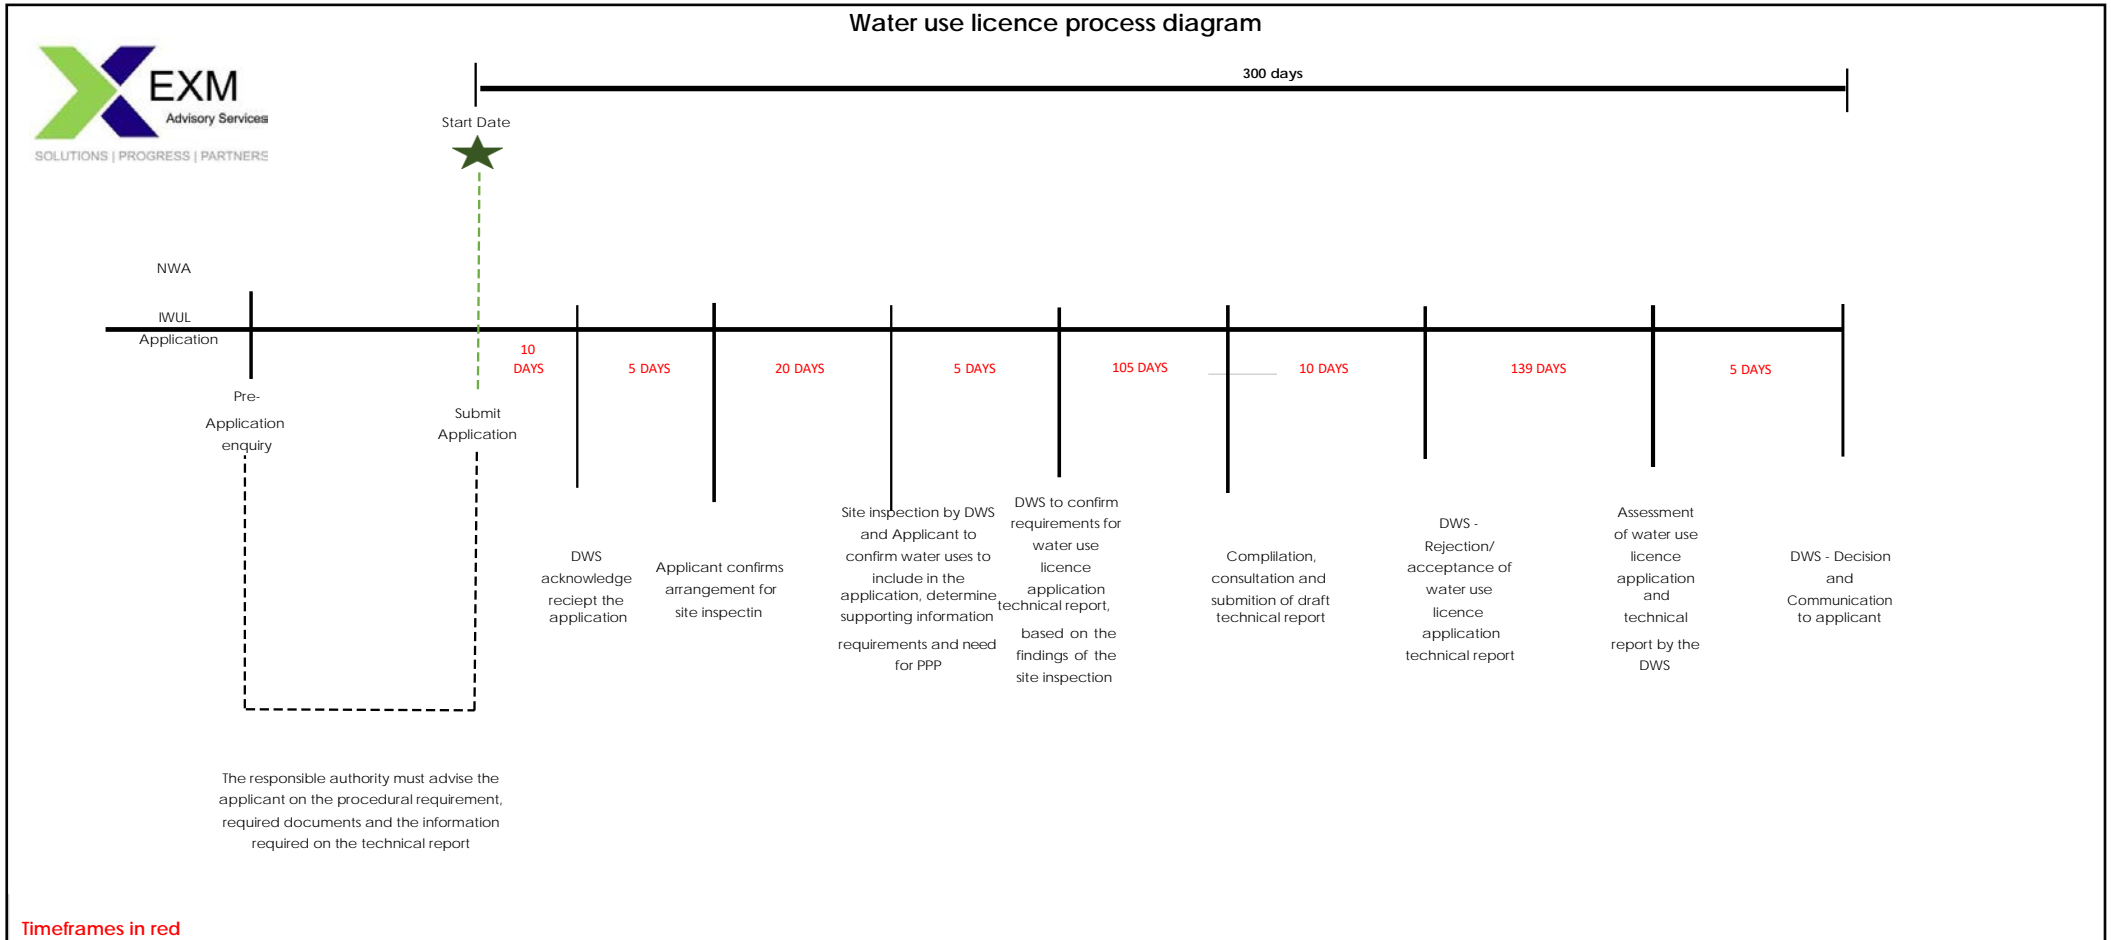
Water use licence process diagram

EXM
Advisory Services
SOLUTIONS | PROGRESS | PARTNERS

300 days

Start Date

NWA

IWUL
Application

Pre-Application enquiry

Submit Application

10 DAYS

5 DAYS

20 DAYS

5 DAYS

105 DAYS

10 DAYS

139 DAYS

5 DAYS

DWS acknowledge reciept the application

Applicant confirms arrangement for site inspectin

Site inspection by DWS and Applicant to confirm water uses to include in the application, determine supporting information requirements and need for PPP

DWS to confirm requirements for water use licence application technical report, based on the findings of the site inspection

Compllation, consultation and submition of draft technical report

DWS - Rejection/ acceptance of water use licence application technical report

Assessment of water use licence application and technical report by the DWS

DWS - Decision and Communication to applicant

The responsible authority must advise the applicant on the procedural requirement, required documents and the information required on the technical report

Timeframes in red